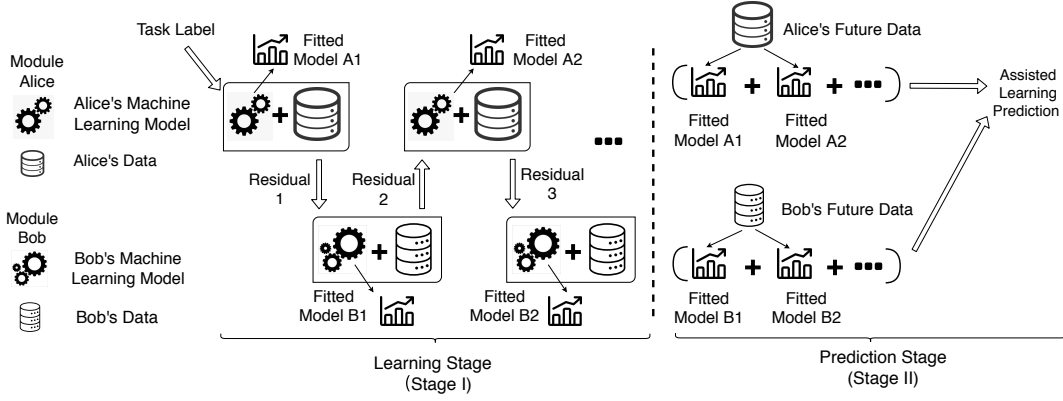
Module Alice

Alice's Machine Learning Model

Alice's Data

Module Bob

Bob's Machine Learning Model

Bob's Data

Task Label

Fitted Model A1

Fitted Model A2

Residual 1

Residual 2

Residual 3

Fitted Model B1

Fitted Model B2

Learning Stage (Stage I)

Alice's Future Data

Fitted Model A1

Fitted Model A2

Assisted Learning Prediction

Bob's Future Data

Fitted Model B1

Fitted Model B2

Prediction Stage (Stage II)